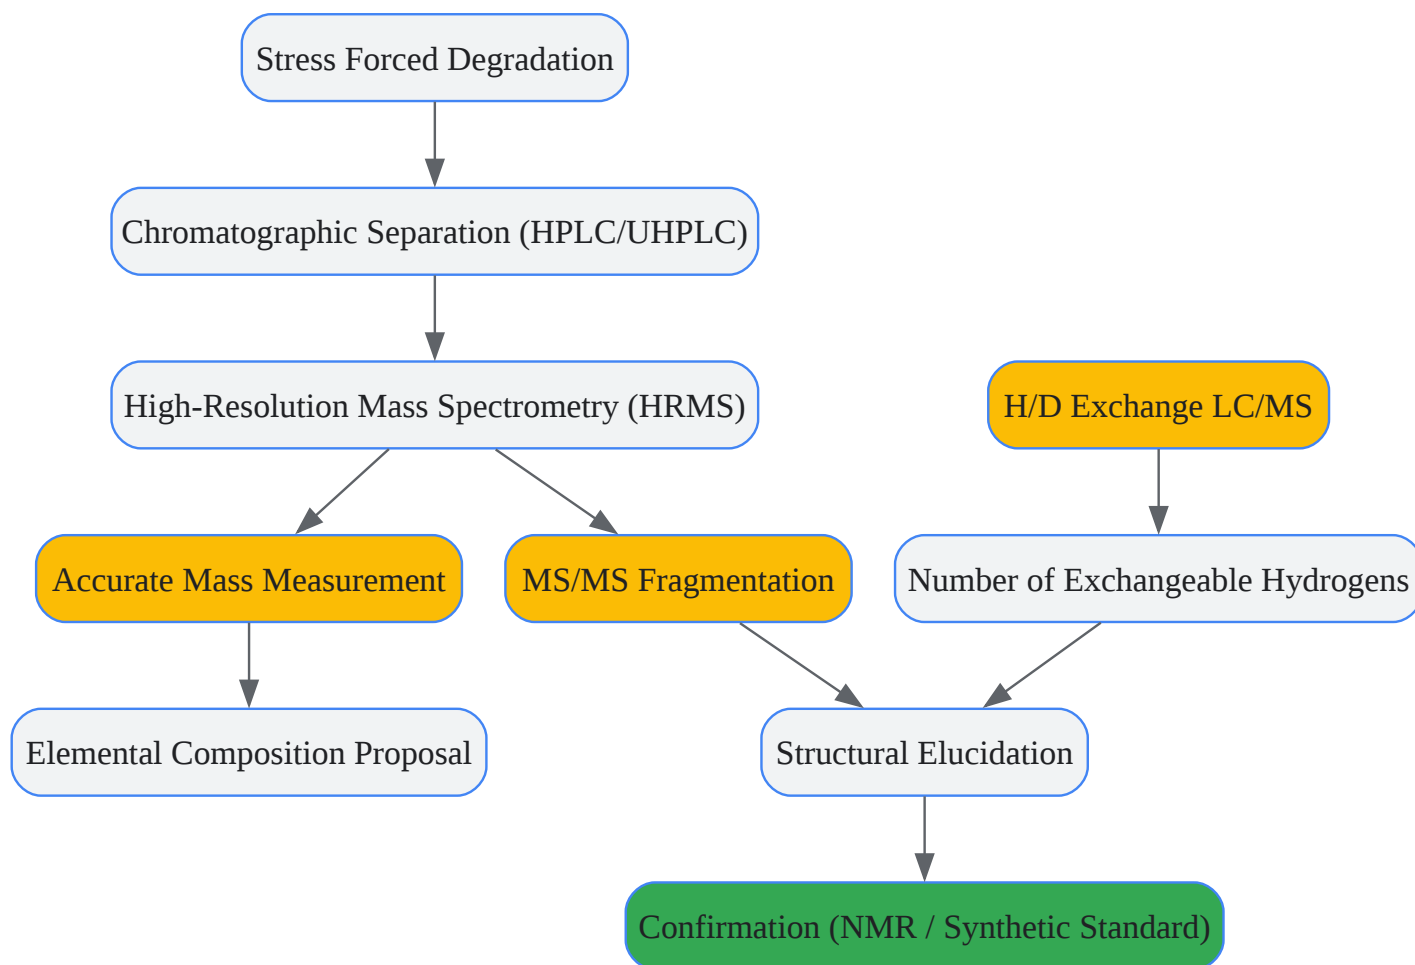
Stress Forced Degradation

Chromatographic Separation (HPLC/UHPLC)

High-Resolution Mass Spectrometry (HRMS)

H/D Exchange LC/MS

Accurate Mass Measurement

MS/MS Fragmentation

Number of Exchangeable Hydrogens

Elemental Composition Proposal

Structural Elucidation

Confirmation (NMR / Synthetic Standard)